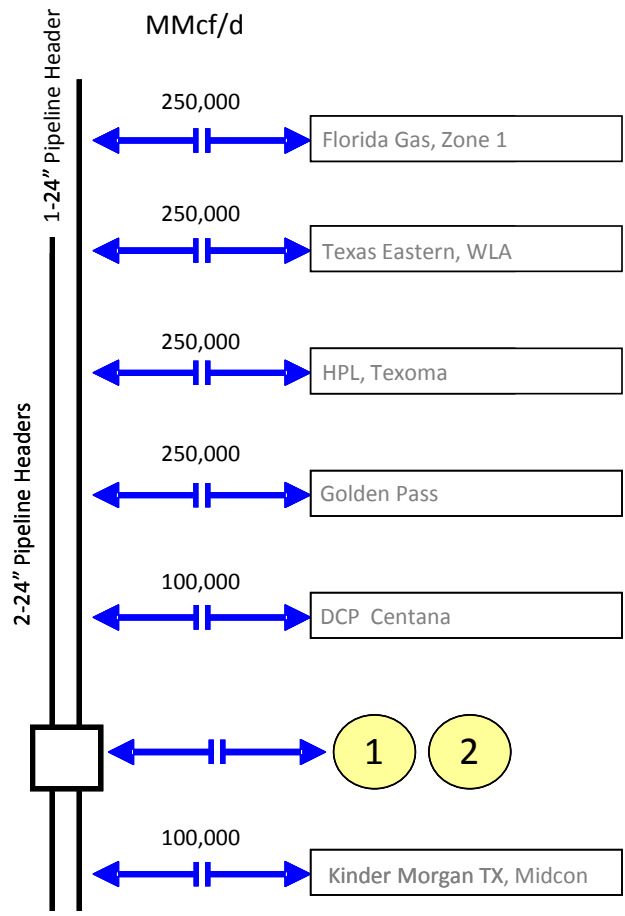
1-24" Pipeline Header

MMcf/d

250,000
Florida Gas, Zone 1

250,000
Texas Eastern, WLA

250,000
HPL, Texoma

250,000
Golden Pass

100,000
DCP Centana

2-24" Pipeline Headers

1

2

100,000
Kinder Morgan TX, Midcon